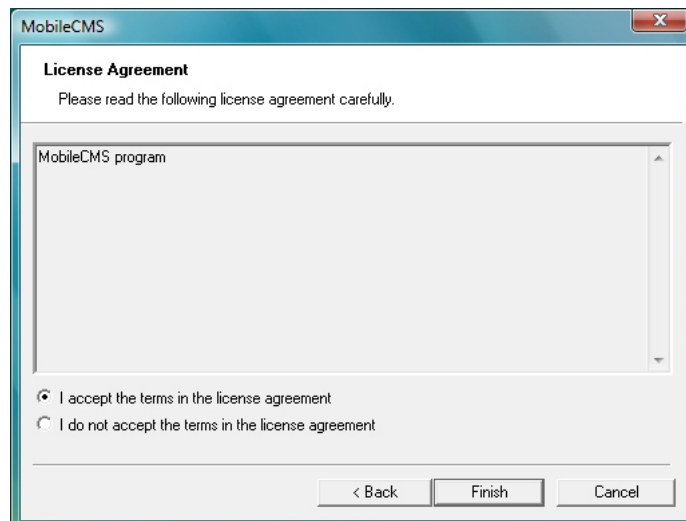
MobileCMS

License Agreement

Please read the following license agreement carefully.

MobileCMS program

I accept the terms in the license agreement

I do not accept the terms in the license agreement

< Back

Finish

Cancel